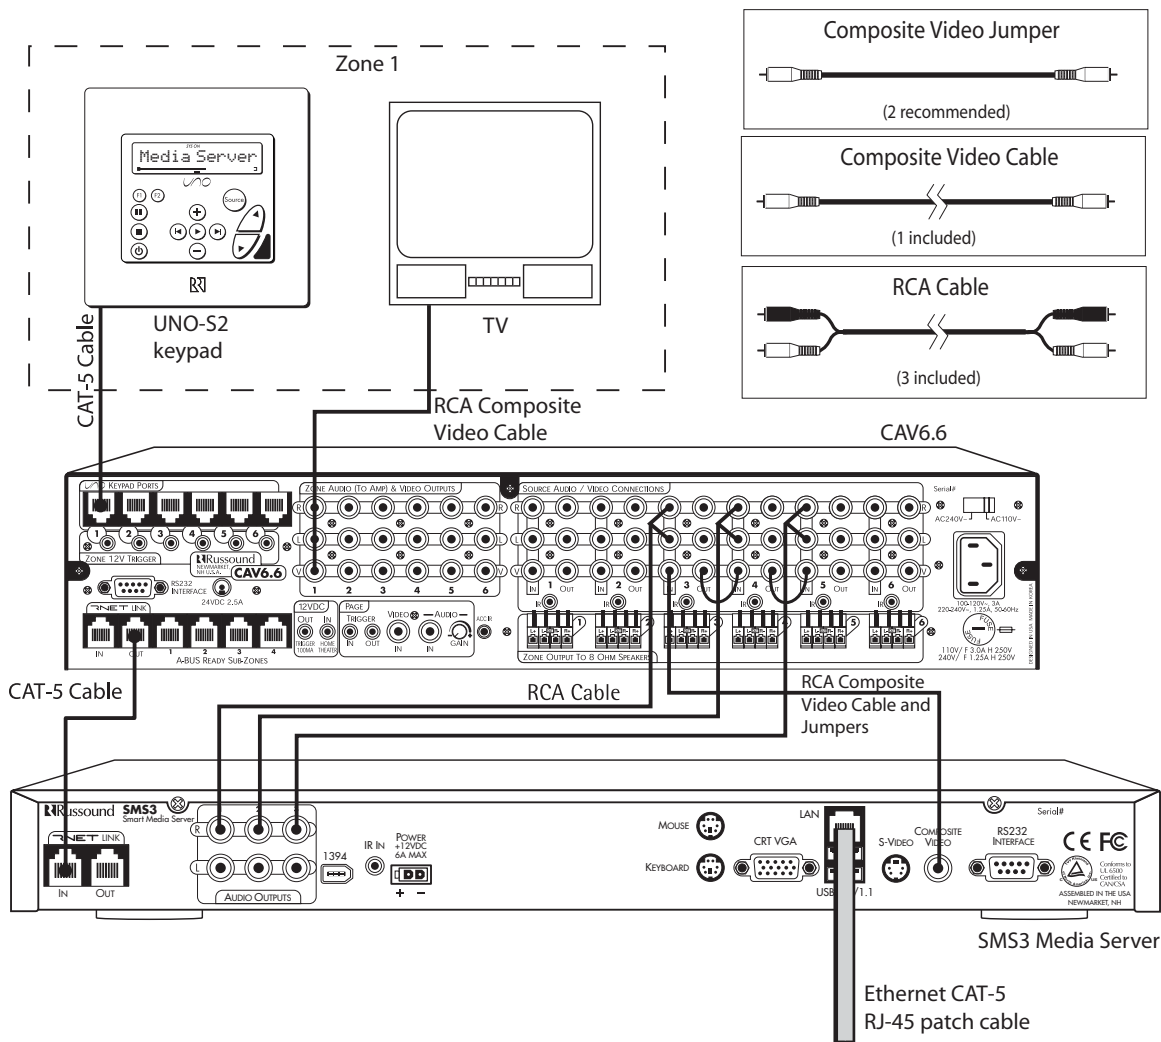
Zone 1

Media Server

Source

UNO-S2 keypad

TV

CAT-5 Cable

Composite Video Jumper

(2 recommended)

Composite Video Cable

(1 included)

RCA Cable

(3 included)

RCA Composite Video Cable

CAV6.6

KEYPAD PORTS

1 2 3 4 5 6

ZONE 12V TRIGGER

Russound

CAV6.6

RS232 INTERFACE

24VDC 2.5A

RNET LINK

IN OUT

1 2 3 4

A-BUS READY SUB-ZONES

ZONE AUDIO (TO AMP) & VIDEO OUTPUTS

R L V

1 2 3 4 5 6

12VDC

OUT IN

TRIGGER 100MA HOME THEATER

PAGE

TRIGGER

IN OUT

VIDEO

AUDIO

IN IN

GAIN

ACC IR

SOURCE AUDIO / VIDEO CONNECTIONS

IN 1 OUT IN 2 OUT IN 3 OUT IN 4 OUT IN 5 OUT IN 6 OUT

IR IR IR IR IR IR

ZONE OUTPUT TO 8 OHM SPEAKERS

Serial#

AC240V~ AC110V~

100-120V~ 3A 220-240V~ 1.25A 50/60Hz

110V/ F 3.0A H 250V 240V/ F 1.25A H 250V

DESIGNED IN USA MADE IN KOREA

CAT-5 Cable

RCA Cable

RCA Composite Video Cable and Jumpers

Russound SMS3 Smart Media Server

RNET LINK

IN OUT

R L

AUDIO OUTPUTS

1394

IR IN

POWER +12VDC 6A MAX

+ −

MOUSE

KEYBOARD

CRT VGA

LAN

USB 1.1

S-VIDEO

COMPOSITE VIDEO

RS232 INTERFACE

Serial#

CE FC

Conforms to UL 6500 Certified to CAN/CSA

ASSEMBLED IN THE USA NEWMARKET, NH

SMS3 Media Server

Ethernet CAT-5 RJ-45 patch cable